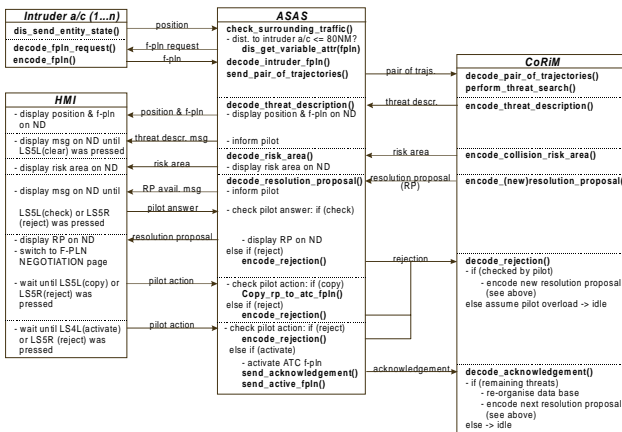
Intruder a/c (1...n)
dis_send_entity_state()
decode_fpln_request()
encode_fpln()

position
f-pln request
f-pln

ASAS
check_surrounding_traffic()
- dist. to intruder a/c <= 80NM?
dis_get_variable_attr(fpln)
decode_intruder_fpln()
send_pair_of_trajectories()

pair of trajs.

CoRiM
decode_pair_of_trajectories()
perform_threat_search()

HMI
- display position & f-pln on ND

position & f-pln

decode_threat_description()
- display position & f-pln on ND

threat descr.

encode_threat_description()

- display msg on ND until LS5L(clear) was pressed

threat descr. msg

- inform pilot

- display risk area on ND

risk area

decode_risk_area()
- display risk area on ND

risk area

encode_collision_risk_area()

- display msg on ND until

RP avail. msg

decode_resolution_proposal()
- inform pilot

resolution proposal (RP)

encode_(new)resolution_proposal()

LS5L(check) or LS5R (reject) was pressed

pilot answer

- check pilot answer: if (check)

- display RP on ND
- switch to F-PLN NEGOTIATION page

resolution proposal

- display RP on ND
else if (reject)
encode_rejection()

rejection

decode_rejection()
- if (checked by pilot)
- encode new resolution proposal (see above)
else assume pilot overload -> idle

- wait until LS5L(copy) or LS5R(reject) was pressed

pilot action

- check pilot action: if (copy)
Copy_rp_to_atc_fpln()
else if (reject)
encode_rejection()

- wait until LS4L(activate) or LS5R (reject) was pressed

pilot action

- check pilot action: if (reject)
encode_rejection()
else if (activate)
- activate ATC f-pln
send_acknowledgement()
send_active_fpln()

acknowledgement

decode_acknowledgement()
- if (remaining threats)
- re-organise data base
- encode next resolution proposal (see above)
else -> idle